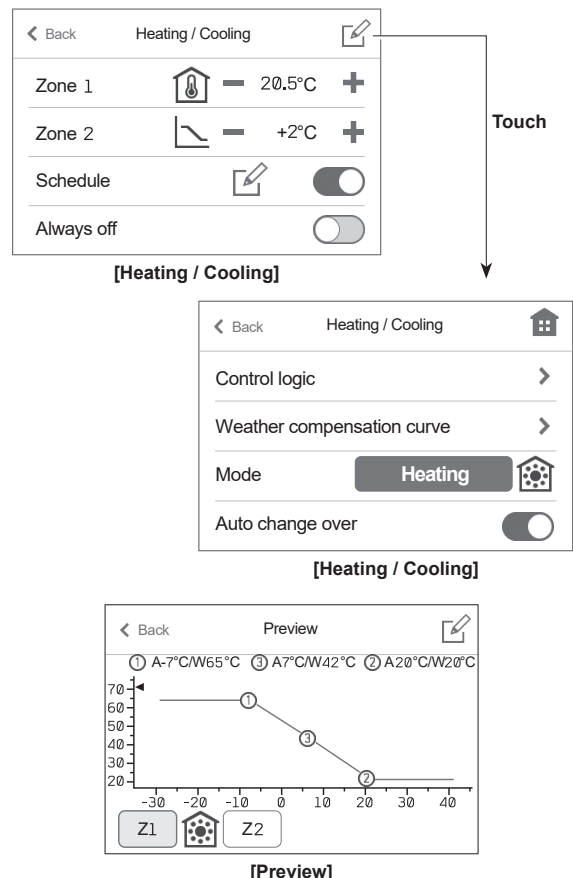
Back Heating / Cooling

Zone 1 20.5°C

Zone 2 +2°C

Schedule

Always off

[Heating / Cooling]

Touch

Back Heating / Cooling

Control logic

Weather compensation curve

Mode Heating

Auto change over

[Heating / Cooling]

Back Preview

① A-7°C/W65°C ③ A7°C/W42°C ② A20°C/W20°C

70
60
50
40
30
20

-30 -20 -10 0 10 20 30 40

Z1 Z2

[Preview]